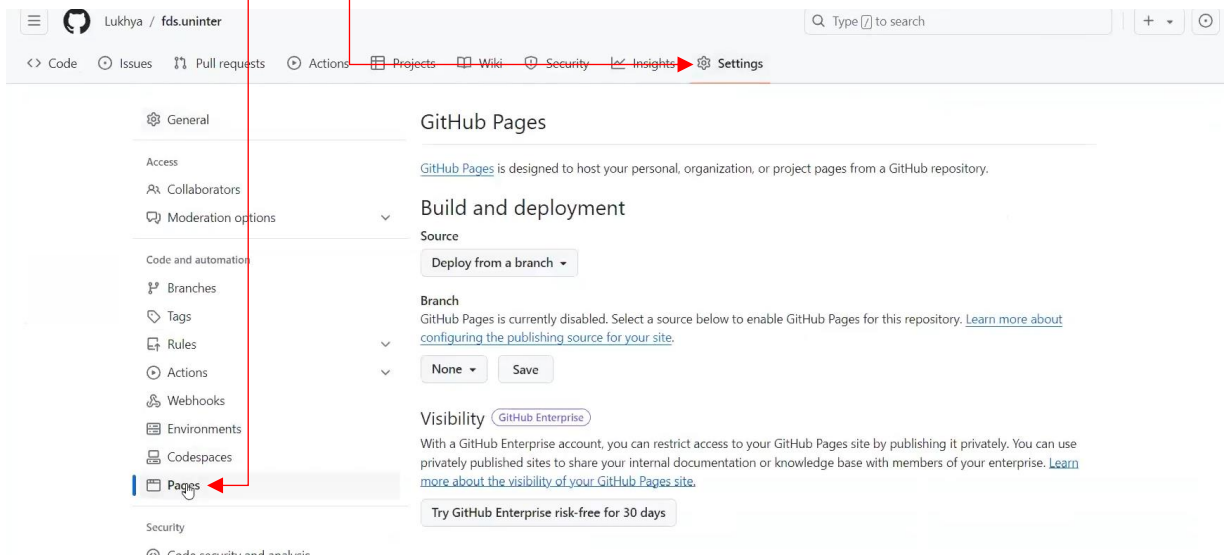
Lukhya / fds.uninter

Type / to search

<> Code Issues Pull requests Actions Projects Wiki Security Insights Settings

General

Access

Collaborators

Moderation options

Code and automation

Branches

Tags

Rules

Actions

Webhooks

Environments

Codespaces

Pages

Security

Code security and analysis

GitHub Pages

GitHub Pages is designed to host your personal, organization, or project pages from a GitHub repository.

Build and deployment

Source

Deploy from a branch

Branch

GitHub Pages is currently disabled. Select a source below to enable GitHub Pages for this repository. Learn more about configuring the publishing source for your site.

None Save

Visibility GitHub Enterprise

With a GitHub Enterprise account, you can restrict access to your GitHub Pages site by publishing it privately. You can use privately published sites to share your internal documentation or knowledge base with members of your enterprise. Learn more about the visibility of your GitHub Pages site.

Try GitHub Enterprise risk-free for 30 days